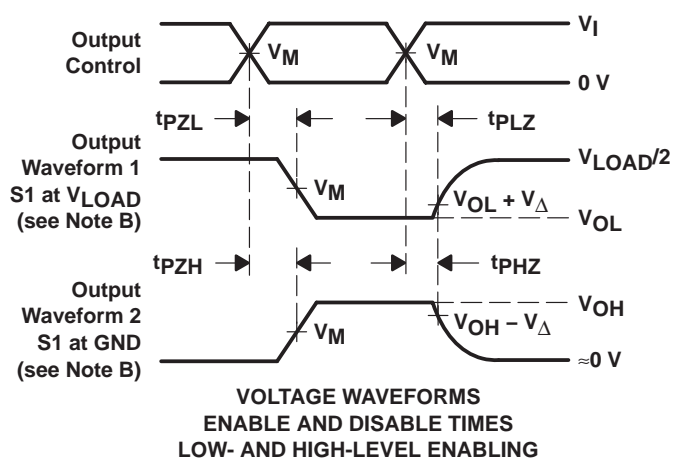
Output Control

$V_I$

$V_M$

$V_M$

0 V

$t_{PZL}$

$t_{PLZ}$

Output Waveform 1 S1 at $V_{LOAD}$ (see Note B)

$V_{LOAD}/2$

$V_M$

$V_{OL} + V_{\Delta}$

$V_{OL}$

$t_{PZH}$

$t_{PHZ}$

Output Waveform 2 S1 at GND (see Note B)

$V_{OH}$

$V_{OH} - V_{\Delta}$

$V_M$

$\approx$0 V

VOLTAGE WAVEFORMS
ENABLE AND DISABLE TIMES
LOW- AND HIGH-LEVEL ENABLING